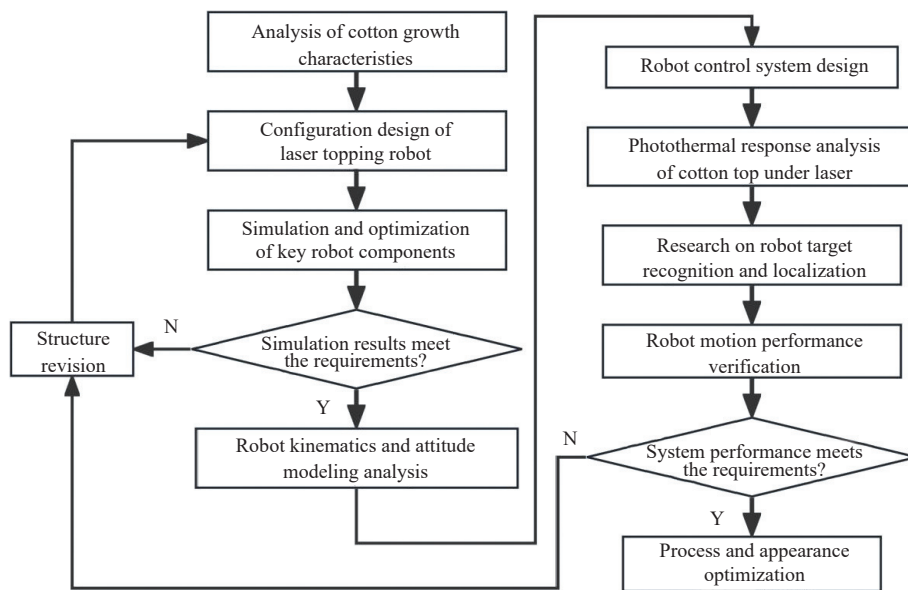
Analysis of cotton growth characteristics

Configuration design of laser topping robot

Simulation and optimization of key robot components

Simulation results meet the requirements?

N

Structure revision

Y

Robot kinematics and attitude modeling analysis

Robot control system design

Photothermal response analysis of cotton top under laser

Research on robot target recognition and localization

Robot motion performance verification

System performance meets the requirements?

N

Y

Process and appearance optimization